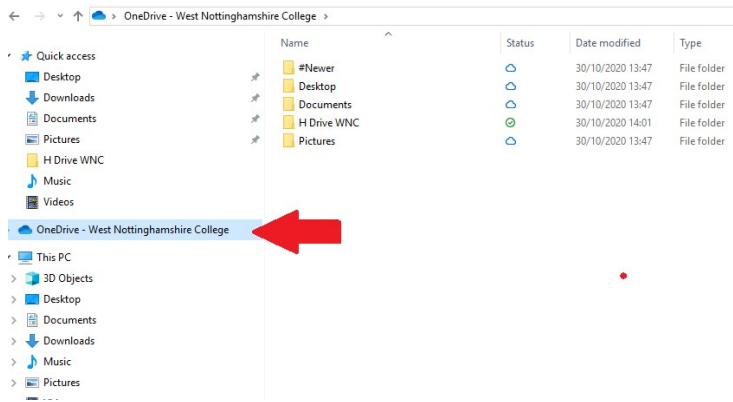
OneDrive - West Nottinghamshire College

Quick access
Desktop
Downloads
Documents
Pictures
H Drive WNC
Music
Videos

OneDrive - West Nottinghamshire College

This PC
3D Objects
Desktop
Documents
Downloads
Music
Pictures

| Name | Status | Date modified | Type |
|---|---|---|---|
| #Newer | | 30/10/2020 13:47 | File folder |
| Desktop | | 30/10/2020 13:47 | File folder |
| Documents | | 30/10/2020 13:47 | File folder |
| H Drive WNC | | 30/10/2020 14:01 | File folder |
| Pictures | | 30/10/2020 13:47 | File folder |